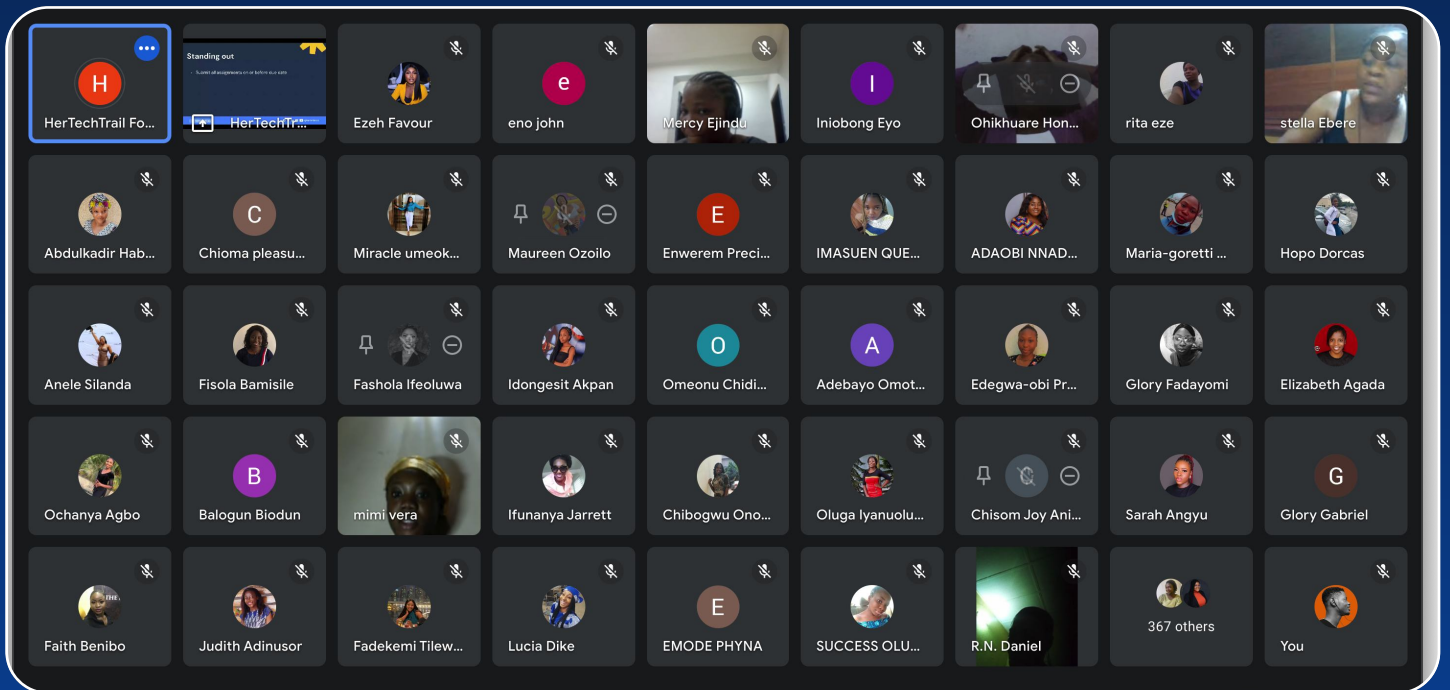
H
HerTechTrail Fo...

Standing out
• Submit all assignments on or before due date
HerTechTr...

Ezeh Favour

e
eno john

Mercy Ejindu

I
Iniobong Eyo

Ohikhuare Hon...

rita eze

stella Ebere

Abdulkadir Hab...

C
Chioma pleasu...

Miracle umeok...

Maureen Ozoilo

E
Enwerem Preci...

IMASUEN QUE...

ADAOBI NNAD...

Maria-goretti ...

Hopo Dorcas

Anele Silanda

Fisola Bamisile

Fashola Ifeoluwa

Idongesit Akpan

O
Omeonu Chidi...

A
Adebayo Omot...

Edegwa-obi Pr...

Glory Fadayomi

Elizabeth Agada

Ochanya Agbo

B
Balogun Biodun

mimi vera

Ifunanya Jarrett

Chibogwu Ono...

Oluga Iyanuolu...

Chisom Joy Ani...

Sarah Angyu

G
Glory Gabriel

Faith Benibo

Judith Adinusor

Fadekemi Tilew...

Lucia Dike

E
EMODE PHYNA

SUCCESS OLU...

R.N. Daniel

367 others

You